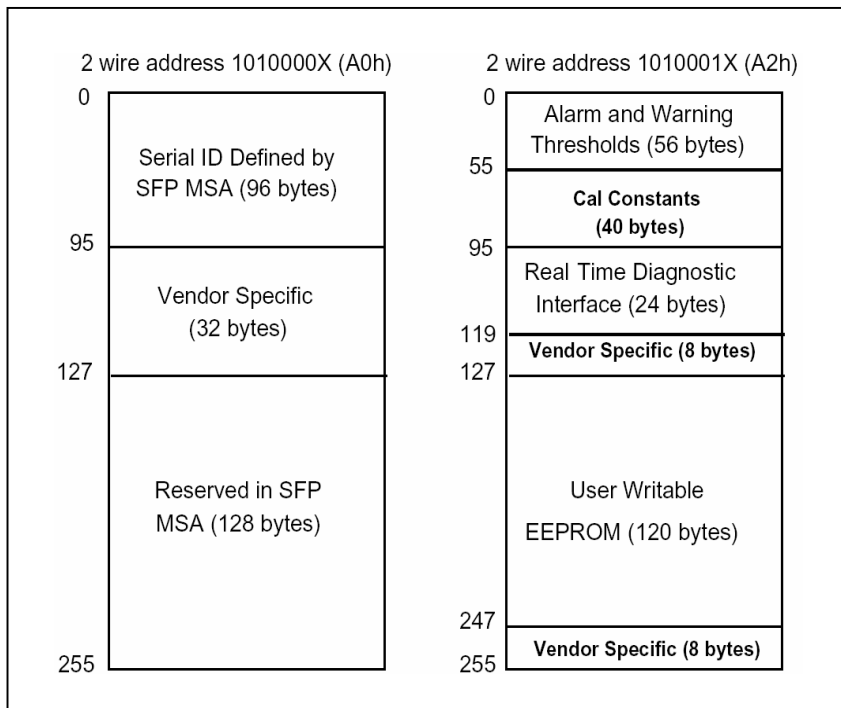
2 wire address 1010000X (A0h)

0

Serial ID Defined by SFP MSA (96 bytes)

95

Vendor Specific (32 bytes)

127

Reserved in SFP MSA (128 bytes)

255

2 wire address 1010001X (A2h)

0

Alarm and Warning Thresholds (56 bytes)

55

Cal Constants (40 bytes)

95

Real Time Diagnostic Interface (24 bytes)

119

Vendor Specific (8 bytes)

127

User Writable EEPROM (120 bytes)

247

Vendor Specific (8 bytes)

255